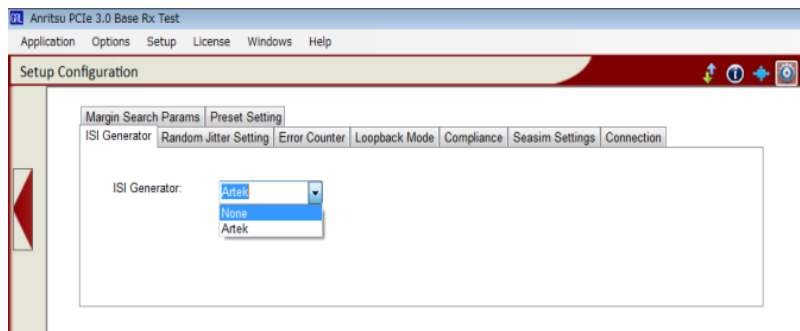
Anritsu PCIe 3.0 Base Rx Test

Application Options Setup License Windows Help

Setup Configuration

Margin Search Params | Preset Setting

ISI Generator | Random Jitter Setting | Error Counter | Loopback Mode | Compliance | Seasim Settings | Connection

ISI Generator: Artek

None
Artek